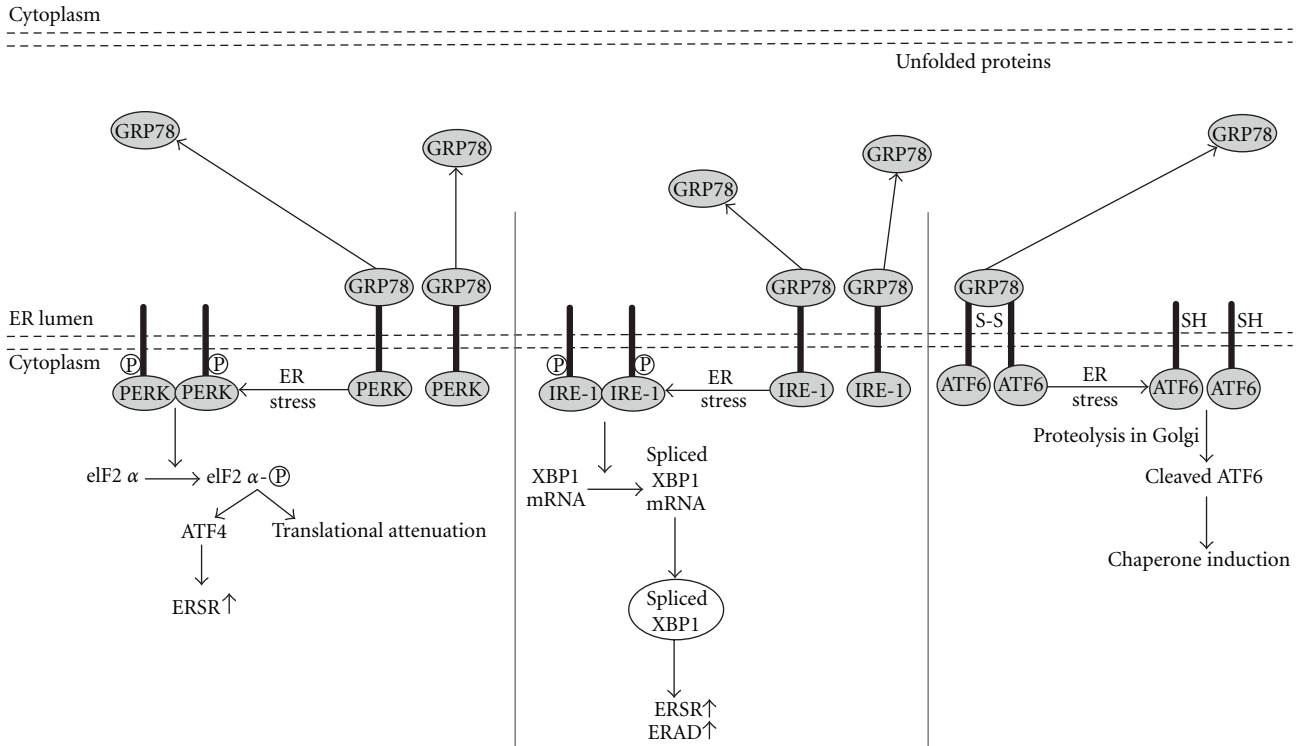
Cytoplasm

Unfolded proteins

GRP78

GRP78

GRP78

GRP78

GRP78

GRP78

GRP78

GRP78

GRP78

GRP78

ER lumen

Cytoplasm

P

P

PERK

PERK

ER stress

PERK

PERK

P

P

IRE-1

IRE-1

ER stress

IRE-1

IRE-1

S-S

SH

SH

ATF6

ATF6

ER stress

ATF6

ATF6

elF2 $\alpha$

elF2 $\alpha$-P

ATF4

Translational attenuation

ERSR↑

XBP1 mRNA

Spliced XBP1 mRNA

Spliced XBP1

ERSR↑
ERAD↑

Proteolysis in Golgi

Cleaved ATF6

Chaperone induction